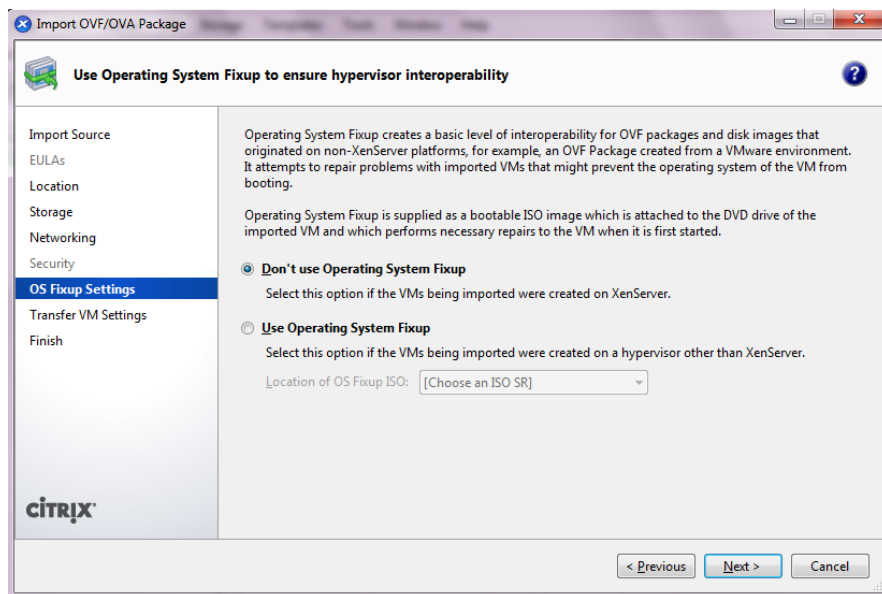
Import OVF/OVA Package

Use Operating System Fixup to ensure hypervisor interoperability

Import Source
EULAs
Location
Storage
Networking
Security
OS Fixup Settings
Transfer VM Settings
Finish

Operating System Fixup creates a basic level of interoperability for OVF packages and disk images that originated on non-XenServer platforms, for example, an OVF Package created from a VMware environment. It attempts to repair problems with imported VMs that might prevent the operating system of the VM from booting.

Operating System Fixup is supplied as a bootable ISO image which is attached to the DVD drive of the imported VM and which performs necessary repairs to the VM when it is first started.

Don't use Operating System Fixup
Select this option if the VMs being imported were created on XenServer.

Use Operating System Fixup
Select this option if the VMs being imported were created on a hypervisor other than XenServer.

Location of OS Fixup ISO: [Choose an ISO SR]

CITRIX

< Previous Next > Cancel